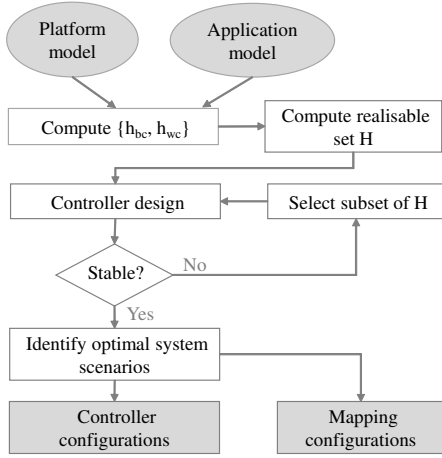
Platform model

Application model

Compute $\{h_{bc}, h_{wc}\}$

Compute realisable set H

Controller design

Select subset of H

Stable?

No

Yes

Identify optimal system scenarios

Controller configurations

Mapping configurations